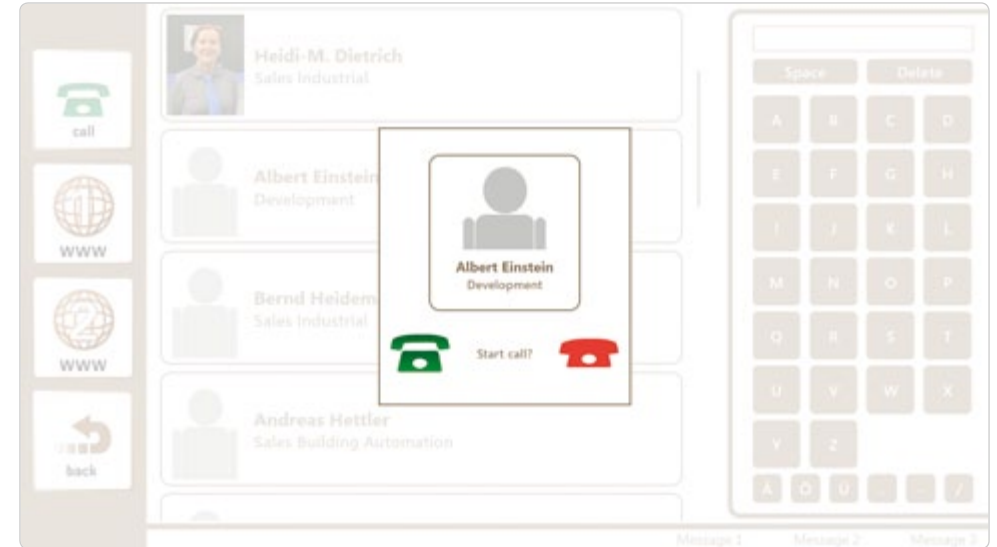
call

WWW

WWW

back

Heidi-M. Dietrich
Sales Industrial

Albert Einstein
Development

Bernd Heidem
Sales Industrial

Andreas Hettler
Sales Building Automation

Albert Einstein
Development

Start call?

Space
Delete

A B C D
E F G H
I J K L
M N O P
Q R S T
U V W X
Y Z

Ä Ö Ü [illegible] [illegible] /

Message 1
Message 2
Message 3